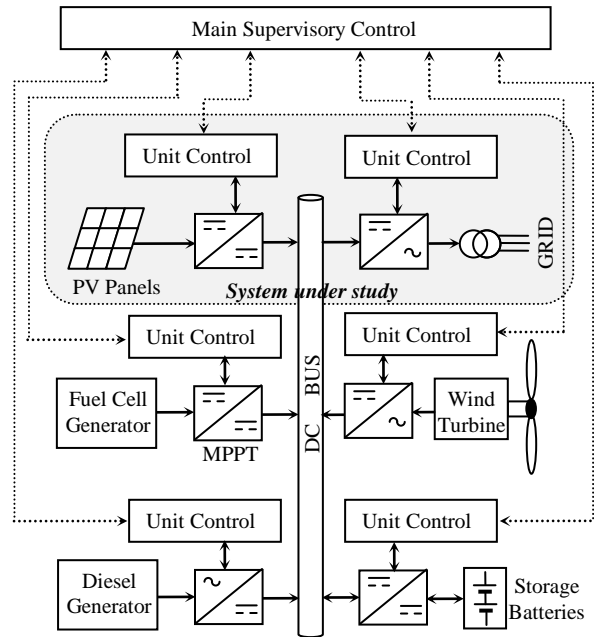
Main Supervisory Control

Unit Control

Unit Control

PV Panels

GRID

System under study

Unit Control

Unit Control

Fuel Cell Generator

MPPT

DC BUS

Wind Turbine

Unit Control

Unit Control

Diesel Generator

Storage Batteries